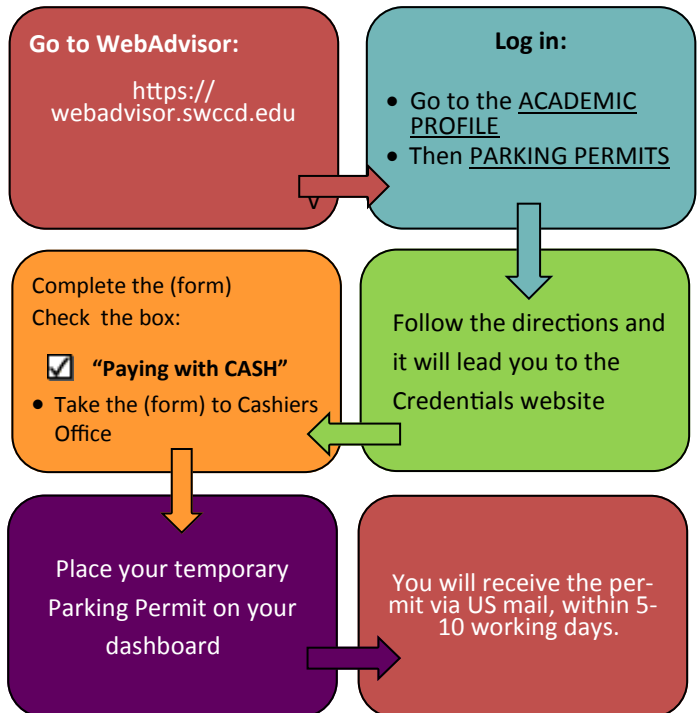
Go to WebAdvisor:

https://webadvisor.swccd.edu

Log in:

- Go to the ACADEMIC PROFILE
- Then PARKING PERMITS

Complete the (form)
Check the box:

☑ "Paying with CASH"

- Take the (form) to Cashiers Office

Follow the directions and it will lead you to the Credentials website

Place your temporary Parking Permit on your dashboard

You will receive the permit via US mail, within 5-10 working days.